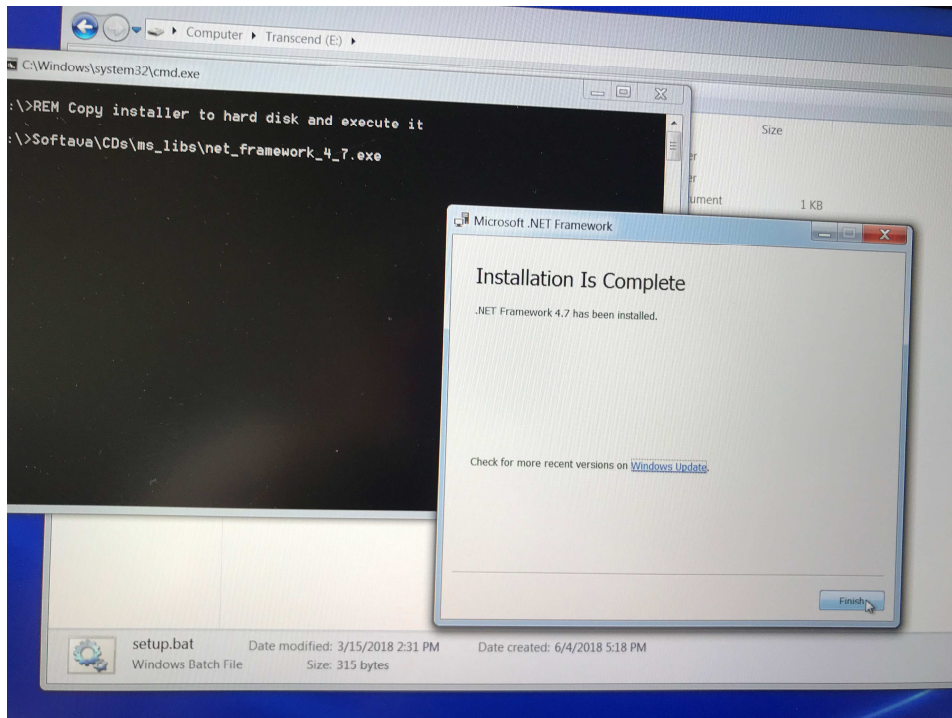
Computer ▸ Transcend (E:) ▸

C:\Windows\system32\cmd.exe

:\>REM Copy installer to hard disk and execute it

:\>Softava\CDs\ms_libs\net_framework_4_7.exe

Size

er

er

ument 1 KB

Microsoft .NET Framework

Installation Is Complete

.NET Framework 4.7 has been installed.

Check for more recent versions on Windows Update.

Finish

setup.bat Date modified: 3/15/2018 2:31 PM Date created: 6/4/2018 5:18 PM

Windows Batch File Size: 315 bytes